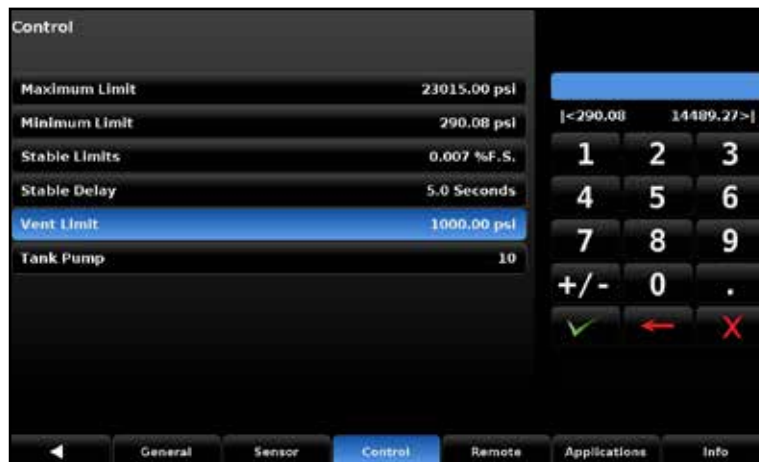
Control

| | |
|---|---|
| Maximum Limit | 23015.00 psi |
| Minimum Limit | 290.08 psi |
| Stable Limits | 0.007 %F.S. |
| Stable Delay | 5.0 Seconds |
| Vent Limit | 1000.00 psi |
| Tank Pump | 10 |

|<290.08 14489.27>|

| | | |
|---|---|---|
| 1 | 2 | 3 |
| 4 | 5 | 6 |
| 7 | 8 | 9 |
| +/- | 0 | . |

◀ General Sensor Control Remote Applications Info